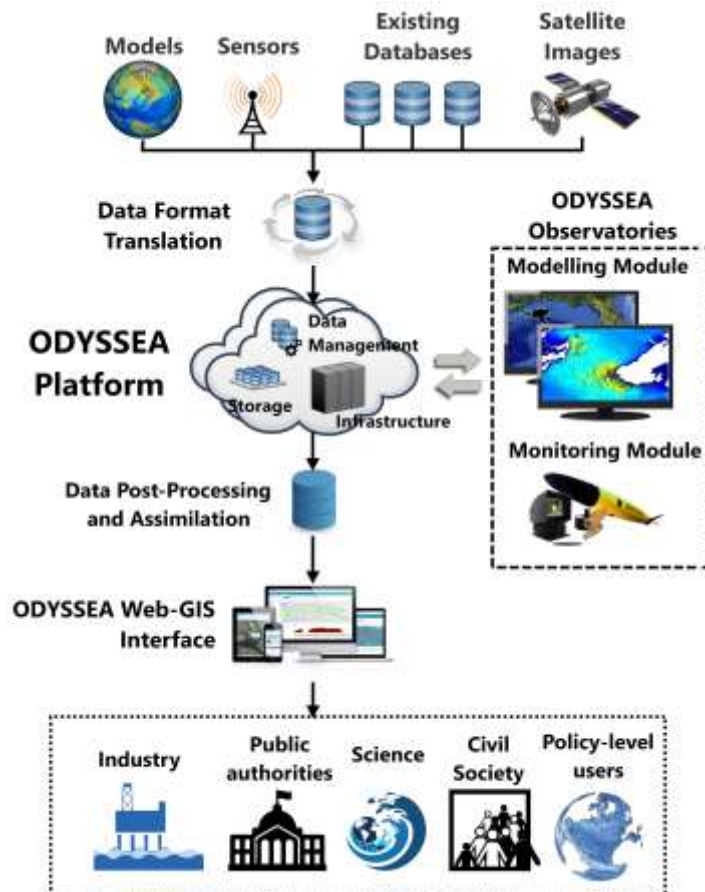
Models
Sensors
Existing Databases
Satellite Images

Data Format Translation

ODYSSEA Observatories
Modelling Module

ODYSSEA Platform
Data Management
Storage
Infrastructure

Monitoring Module

Data Post-Processing and Assimilation

ODYSSEA Web-GIS Interface

Industry
Public authorities
Science
Civil Society
Policy-level users